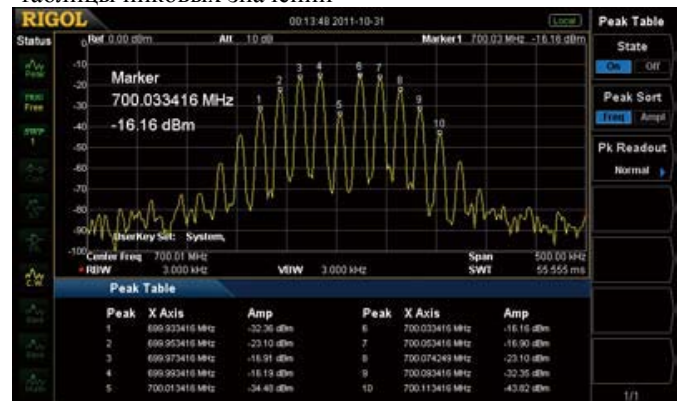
таблицы пиковых значений

RIGOL 00:13:48 2011-10-31 Local

Status

Ref 0.00 dBm Att 10 dB Marker1 700.03 MHz -16.16 dBm

0
-10
-20
-30
-40
-50
-60
-70
-80
-90
-100

Marker
700.033416 MHz
-16.16 dBm

1 2 3 4 5 6 7 8 9 10

UserKey Set: System,

Center Freq 700.01 MHz
RBW 3.000 kHz
VBW 3.000 kHz
Span 500.00 kHz
SWT 55.555 ms

Peak Table

| Peak | X Axis | Amp | Peak | X Axis | Amp |
|---|---|---|---|---|---|
| 1 | 699.933416 MHz | -32.36 dBm | 6 | 700.033416 MHz | -16.16 dBm |
| 2 | 699.953416 MHz | -23.10 dBm | 7 | 700.053416 MHz | -16.90 dBm |
| 3 | 699.973416 MHz | -16.91 dBm | 8 | 700.074249 MHz | -23.10 dBm |
| 4 | 699.993416 MHz | -16.19 dBm | 9 | 700.093416 MHz | -32.35 dBm |
| 5 | 700.013416 MHz | -34.48 dBm | 10 | 700.113416 MHz | -43.82 dBm |

Peak Table

State
On Off

Peak Sort
Freq Ampl

Pk Readout
Normal

1/1